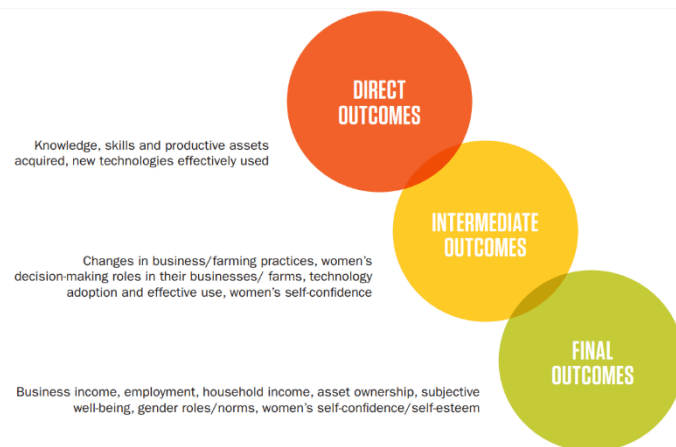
DIRECT OUTCOMES

Knowledge, skills and productive assets acquired, new technologies effectively used

INTERMEDIATE OUTCOMES

Changes in business/farming practices, women's decision-making roles in their businesses/ farms, technology adoption and effective use, women's self-confidence

FINAL OUTCOMES

Business income, employment, household income, asset ownership, subjective well-being, gender roles/norms, women's self-confidence/self-esteem